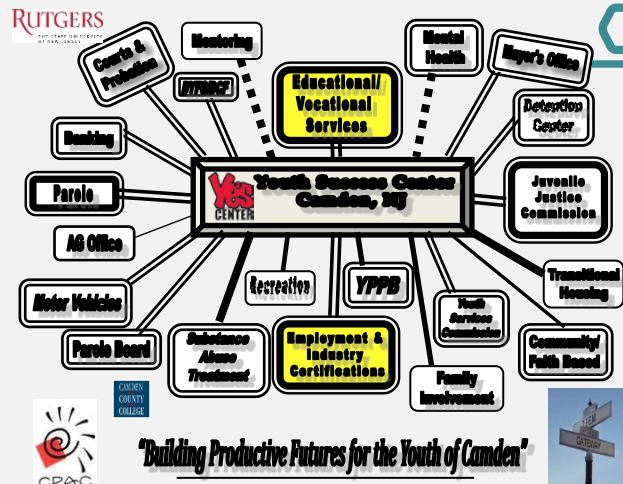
RUTGERS
THE STATE UNIVERSITY OF NEW JERSEY

Courts & Probation

Mentoring

DYFS/DCF

Educational/ Vocational Services

Mental Health

Mayor's Office

Banking

Detention Center

Yes CENTER

Youth Success Center Camden, NJ

Parole

Juvenile Justice Commission

AG Office

Transitional Housing

Recreation

YPPB

Motor Vehicles

Youth Services Commission

Parole Board

Substance Abuse Treatment

Employment & Industry Certifications

Community/ Faith Based

Family Involvement

CAMDEN COUNTY COLLEGE

CPAC

"Building Productive Futures for the Youth of Camden"

GATEWAY